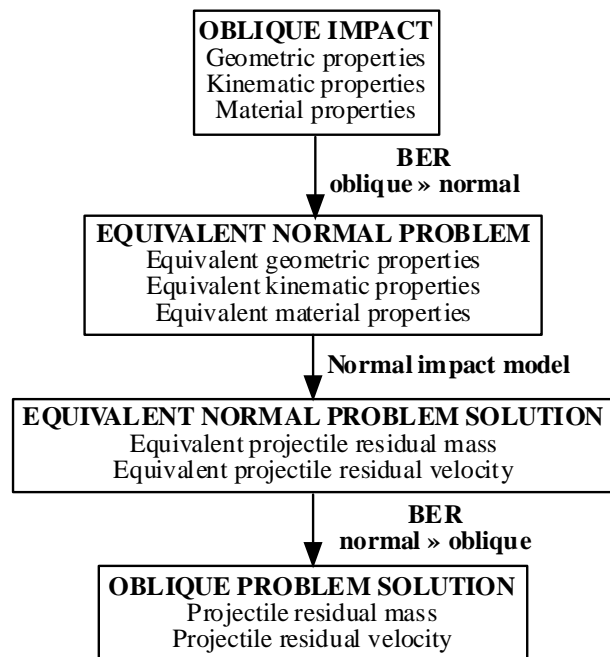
OBLIQUE IMPACT
Geometric properties
Kinematic properties
Material properties

BER
oblique » normal

EQUIVALENT NORMAL PROBLEM
Equivalent geometric properties
Equivalent kinematic properties
Equivalent material properties

Normal impact model

EQUIVALENT NORMAL PROBLEM SOLUTION
Equivalent projectile residual mass
Equivalent projectile residual velocity

BER
normal » oblique

OBLIQUE PROBLEM SOLUTION
Projectile residual mass
Projectile residual velocity